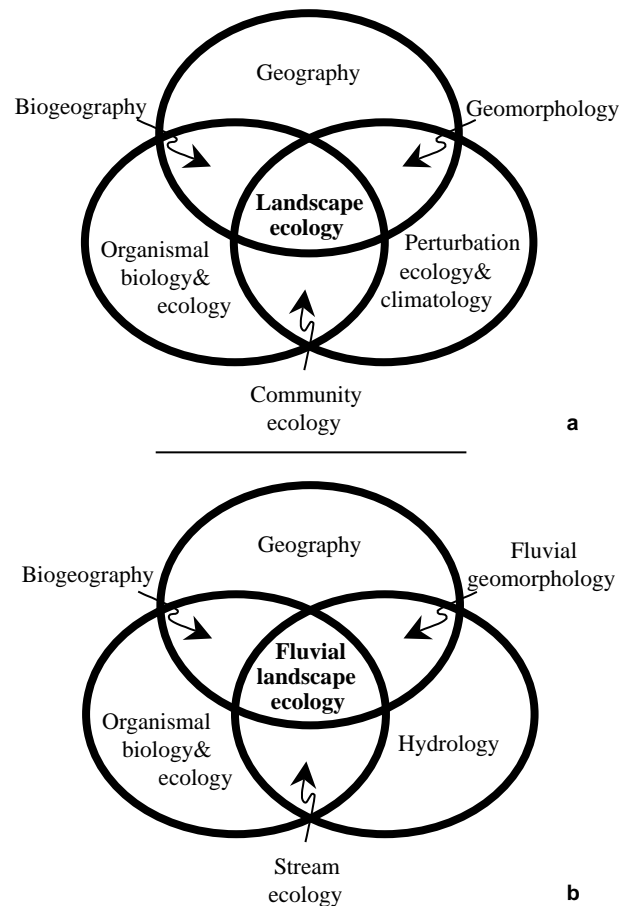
Geography

Biogeography

Geomorphology

**Landscape ecology**

Organismal biology& ecology

Perturbation ecology& climatology

Community ecology

a

Geography

Biogeography

Fluvial geomorphology

**Fluvial landscape ecology**

Organismal biology& ecology

Hydrology

Stream ecology

b